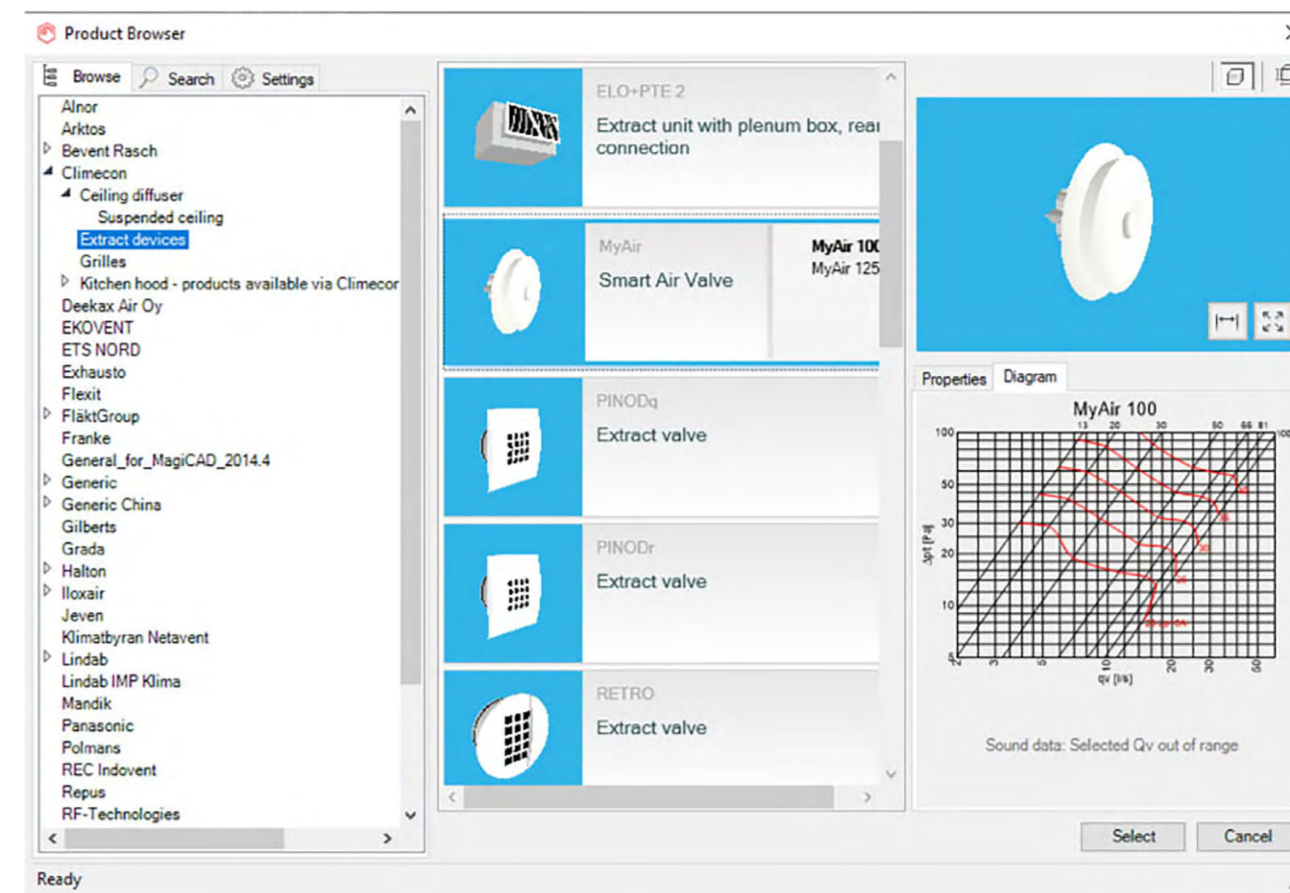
Product Browser

Browse | Search | Settings

Alnor
Arktos
Bevent Rasch
Climecon
Ceiling diffuser
Suspended ceiling
Extract devices
Grilles
Kitchen hood - products available via Climecor
Deekax Air Oy
EKOVENT
ETS NORD
Exhausto
Flexit
FläktGroup
Franke
General_for_MagiCAD_2014.4
Generic
Generic China
Gilberts
Grada
Halton
Iloxair
Jeven
Klimatbyran Netavent
Lindab
Lindab IMP Klima
Mandik
Panasonic
Polmans
REC Indovent
Repus
RF-Technologies

ELO+PTE 2
Extract unit with plenum box, rear connection

MyAir
Smart Air Valve
MyAir 100
MyAir 125

PINODq
Extract valve

PINODr
Extract valve

RETRO
Extract valve

Properties | Diagram

MyAir 100

100
50
30
20
10
5
13 20 30 50 66 81
2 3 5 10 20 30 50
Δpt [Pa]
qv [l/s]

Sound data: Selected Qv out of range

Select | Cancel

Ready